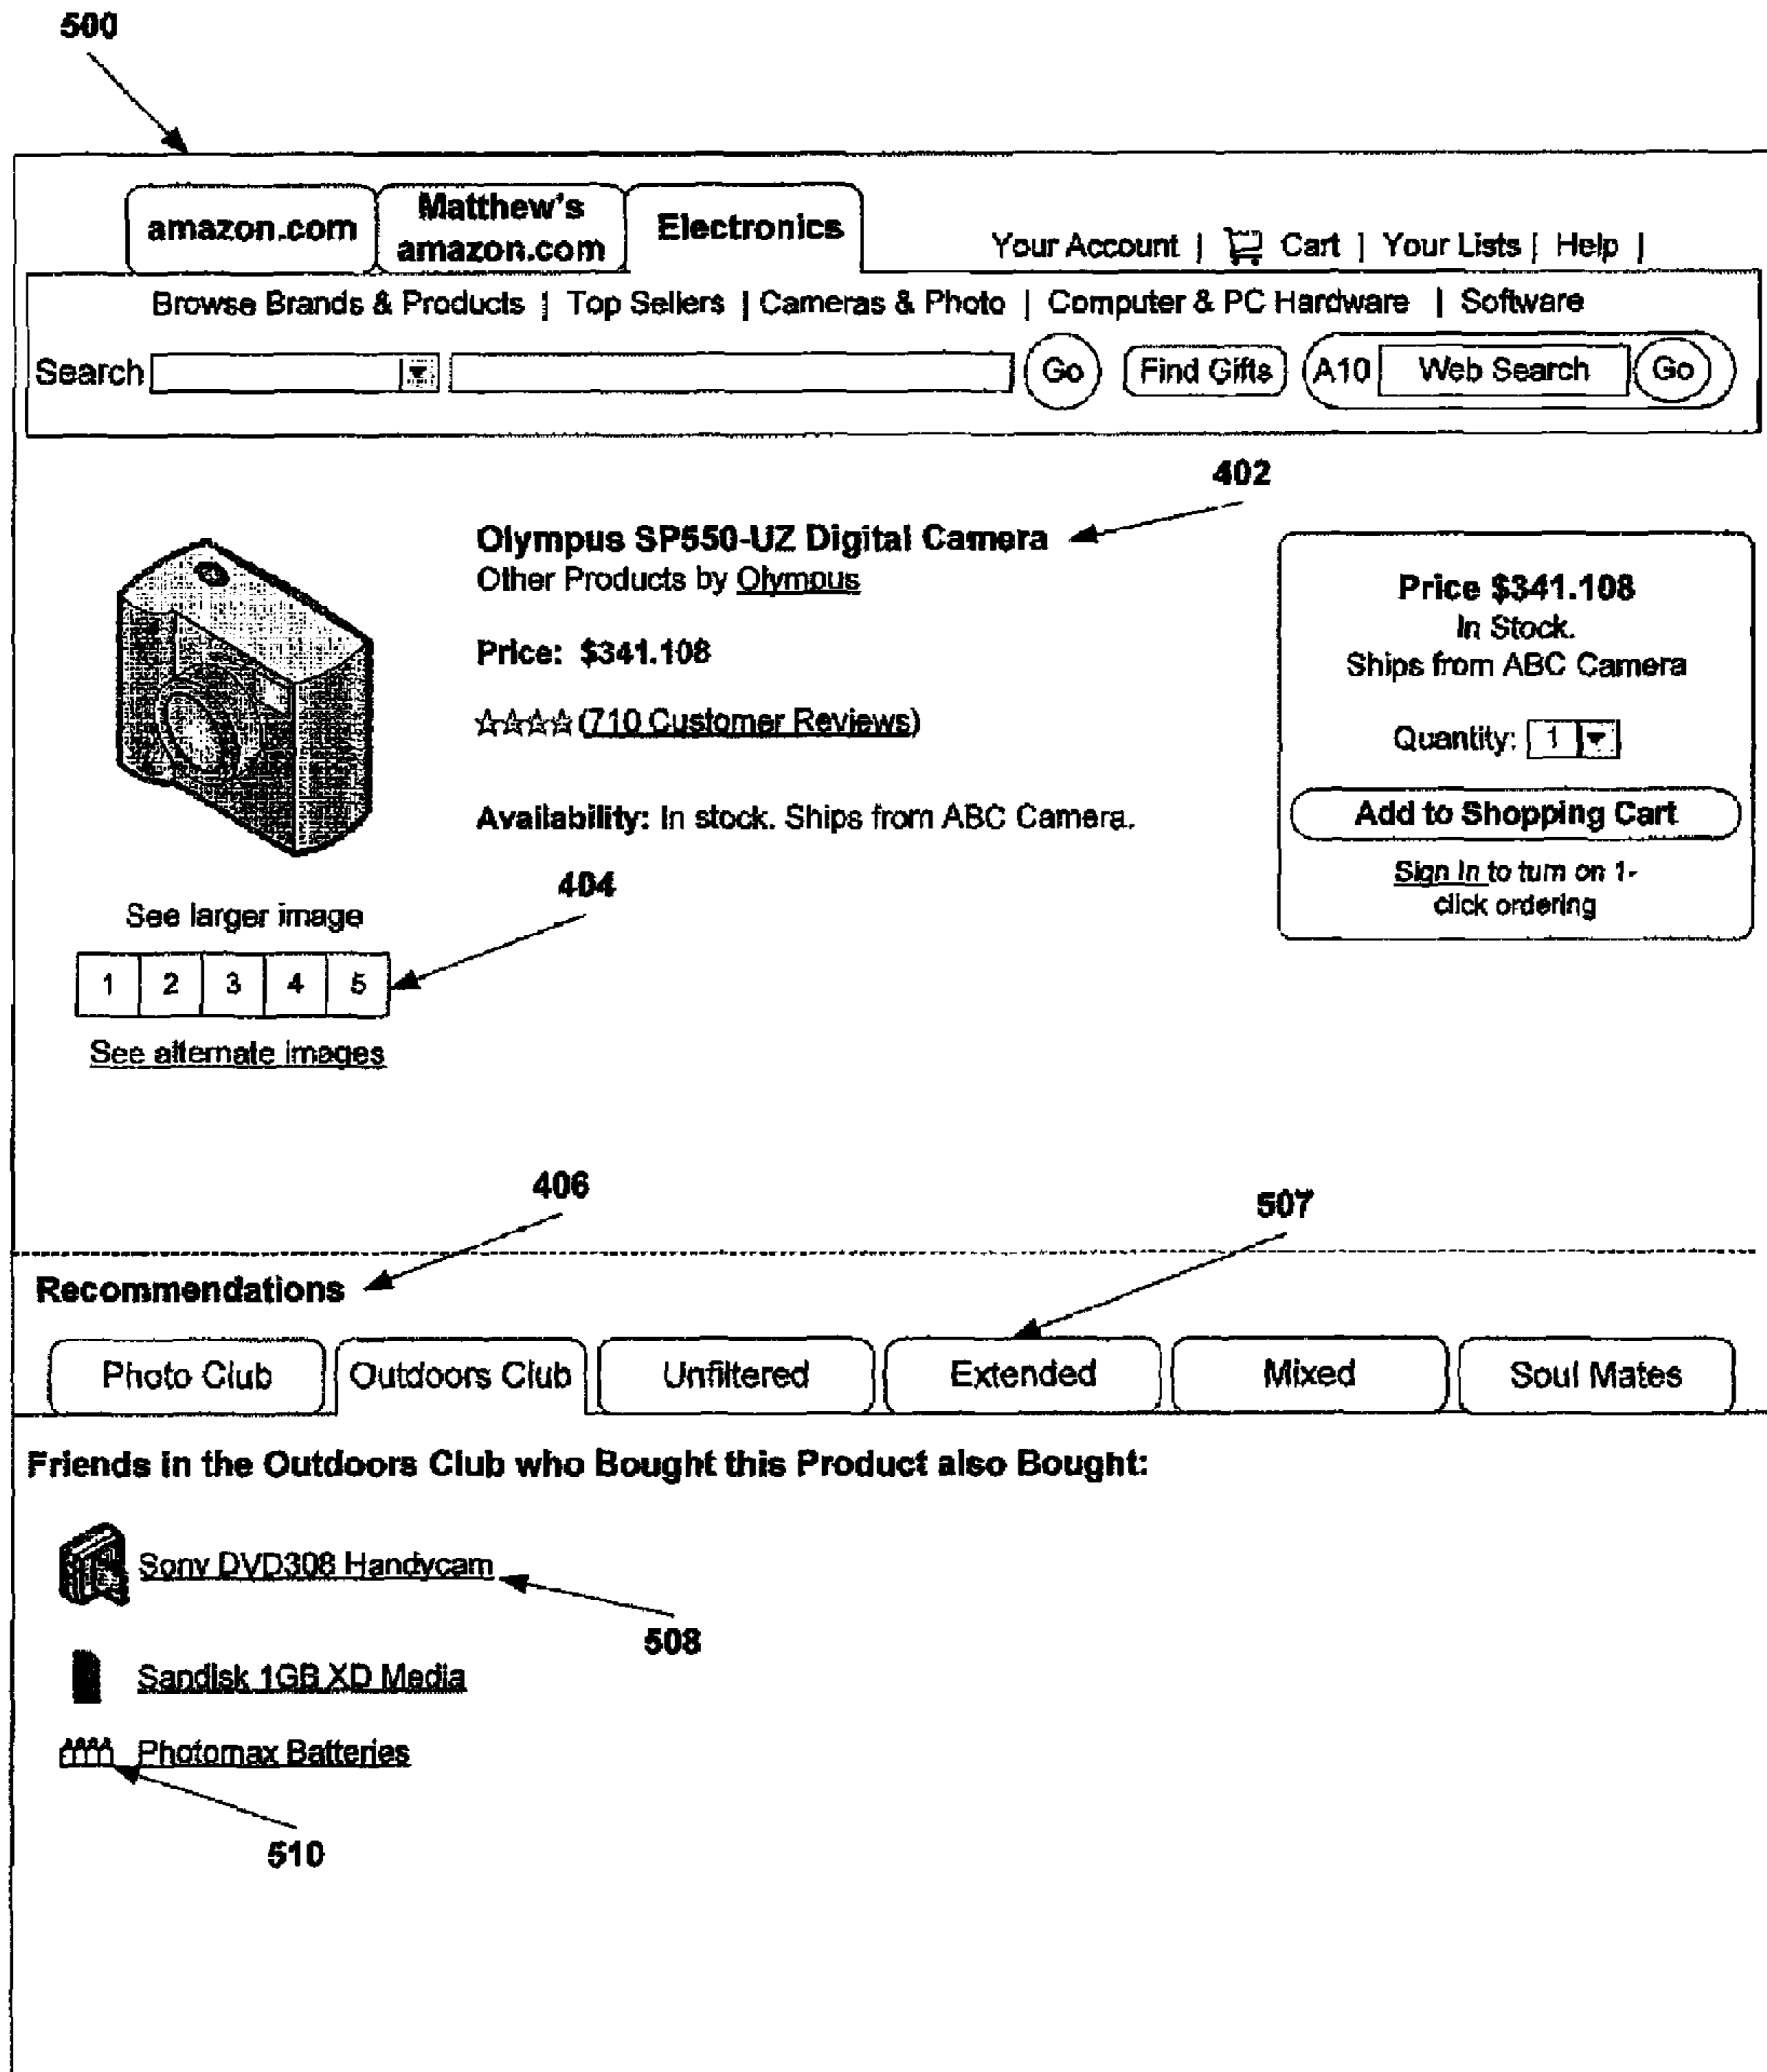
500

amazon.com | Matthew's amazon.com | Electronics

Your Account | Cart | Your Lists | Help |

Browse Brands & Products | Top Sellers | Cameras & Photo | Computer & PC Hardware | Software

Search [ ] Go Find Gifts A10 Web Search Go

402

Olympus SP550-UZ Digital Camera
Other Products by Olymous

Price: $341.108

☆☆☆☆ (710 Customer Reviews)

Availability: In stock. Ships from ABC Camera.

Price $341.108
In Stock.
Ships from ABC Camera

Quantity: 1

Add to Shopping Cart

Sign In to turn on 1-click ordering

404

See larger image

| 1 | 2 | 3 | 4 | 5 |
|---|---|---|---|---|

See alternate images

406

507

Recommendations

Photo Club | Outdoors Club | Unfiltered | Extended | Mixed | Soul Mates

Friends in the Outdoors Club who Bought this Product also Bought:

Sony DVD308 Handycam

508

Sandisk 1GB XD Media

Photomax Batteries

510